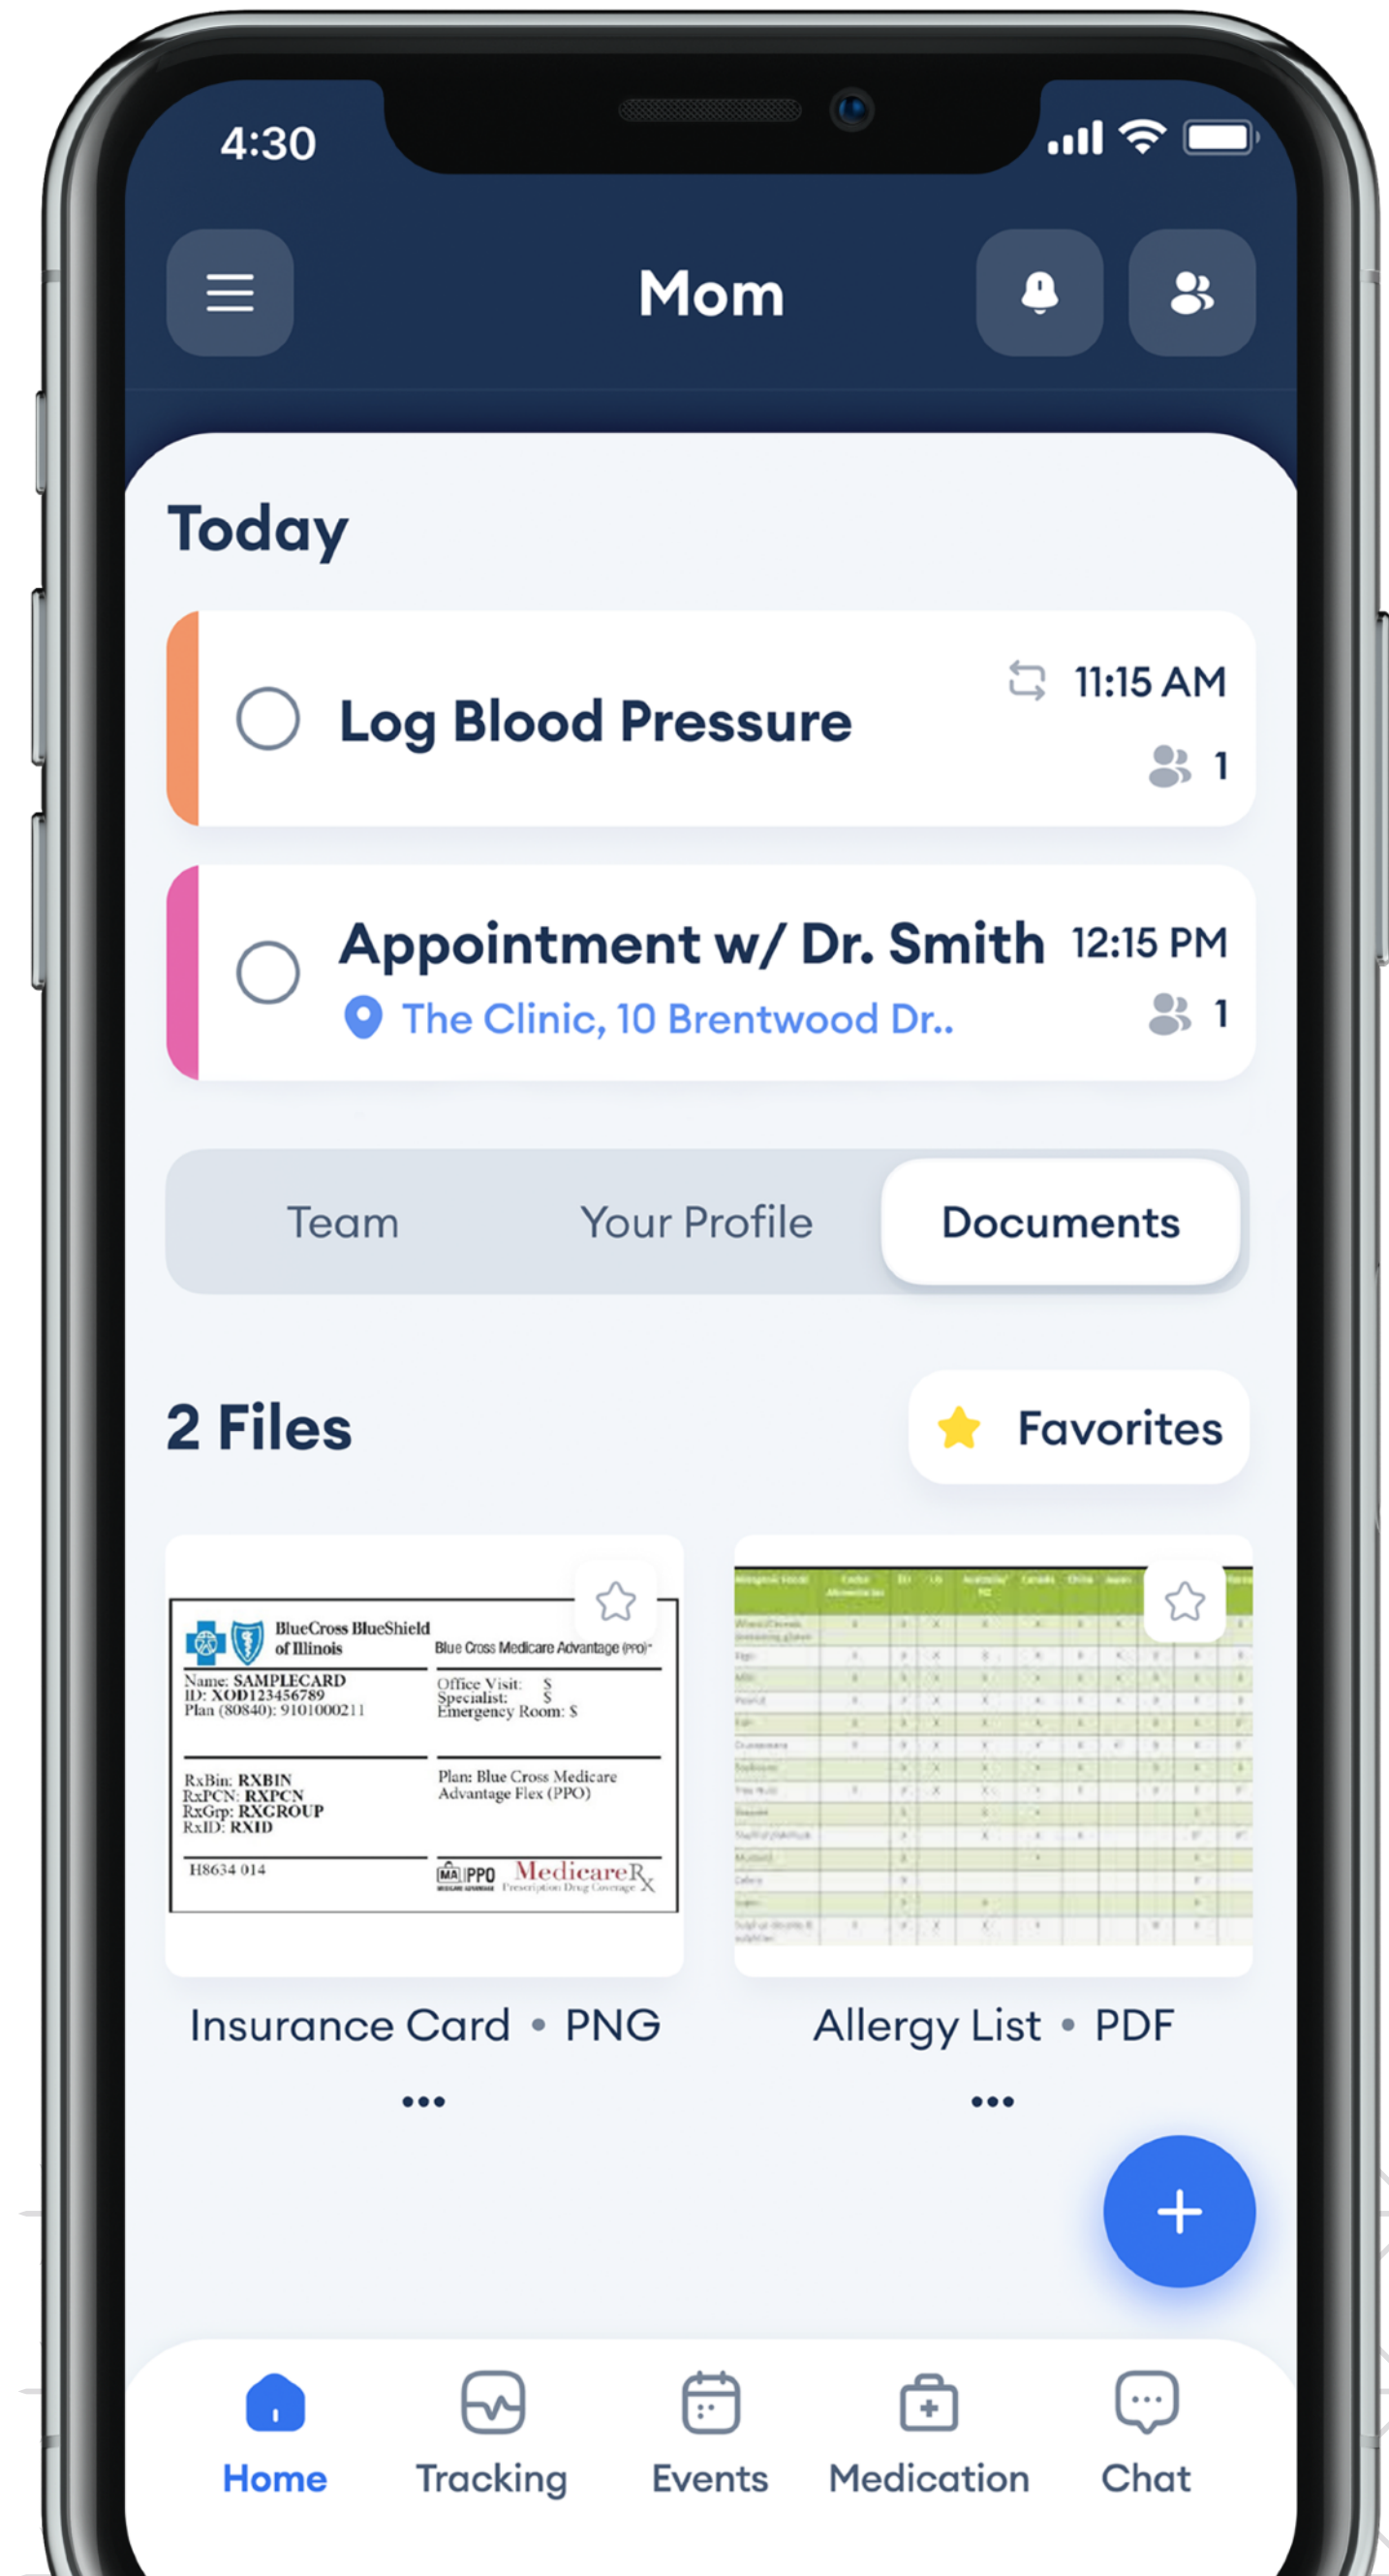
4:30

Mom

Today

Log Blood Pressure
11:15 AM
1

Appointment w/ Dr. Smith
12:15 PM
The Clinic, 10 Brentwood Dr..
1

Team
Your Profile
Documents

2 Files
Favorites

BlueCross BlueShield of Illinois
Blue Cross Medicare Advantage (PPO)
Name: SAMPLECARD
ID: XOD123456789
Plan (80840): 9101000211
Office Visit: $
Specialist: $
Emergency Room: $
RxBin: RXBIN
RxPCN: RXPCN
RxGrp: RXGROUP
RxID: RXID
Plan: Blue Cross Medicare Advantage Flex (PPO)
H8634 014
MA PPO
MedicareRx
Prescription Drug Coverage

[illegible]

Insurance Card • PNG
•••

Allergy List • PDF
•••

+

Home
Tracking
Events
Medication
Chat